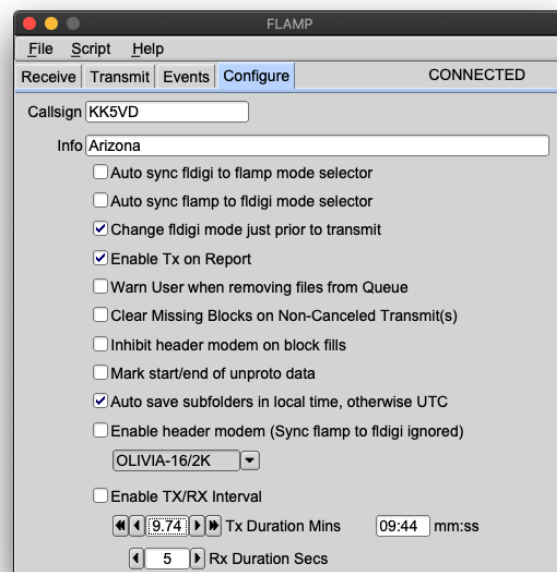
FLAMP

File Script Help

Receive Transmit Events Configure CONNECTED

Callsign KK5VD

Info Arizona

Auto sync fldigi to flamp mode selector

Auto sync flamp to fldigi mode selector

Change fldigi mode just prior to transmit

Enable Tx on Report

Warn User when removing files from Queue

Clear Missing Blocks on Non-Canceled Transmit(s)

Inhibit header modem on block fills

Mark start/end of unproto data

Auto save subfolders in local time, otherwise UTC

Enable header modem (Sync flamp to fldigi ignored)

OLIVIA-16/2K

Enable TX/RX Interval

9.74 Tx Duration Mins 09:44 mm:ss

5 Rx Duration Secs